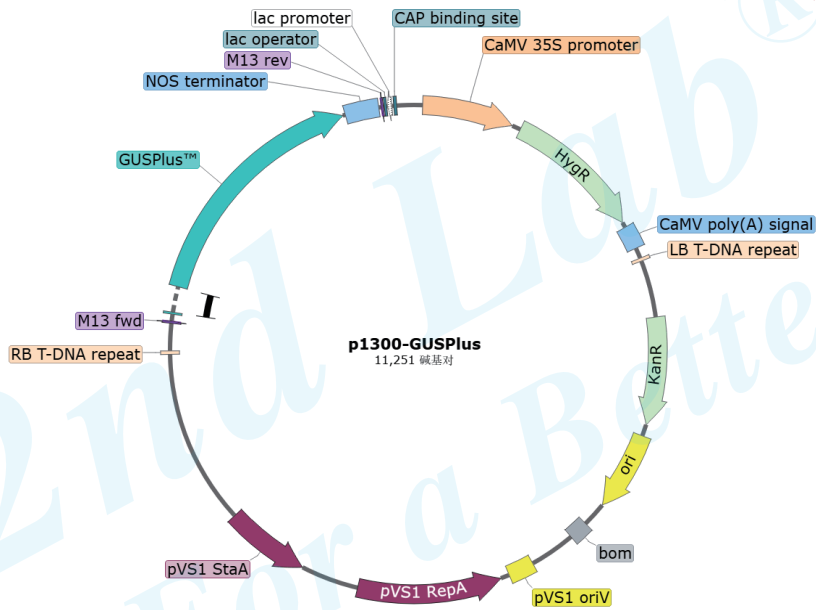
lac promoter
CAP binding site
lac operator
CaMV 35S promoter
M13 rev
NOS terminator
GUSPlus™
HygR
CaMV poly(A) signal
LB T-DNA repeat
M13 fwd
I
RB T-DNA repeat
p1300-GUSPlus
11,251 碱基对
KanR
ori
bom
pVS1 StaA
pVS1 RepA
pVS1 oriV
2nd Lab
For a Better